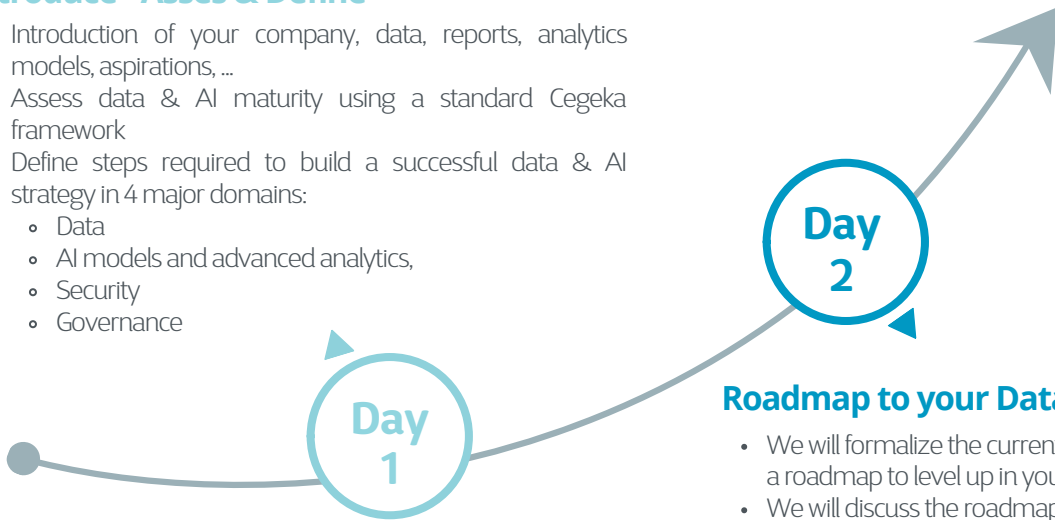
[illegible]

Introduction of your company, data, reports, analytics models, aspirations, ...

Assess data & AI maturity using a standard Cegeka framework

Define steps required to build a successful data & AI strategy in 4 major domains:

- Data
- AI models and advanced analytics,
- Security
- Governance

Day 1

Day 2

Roadmap to your Data

- We will formalize the curren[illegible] a roadmap to level up in you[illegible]
- We will discuss the roadmap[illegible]